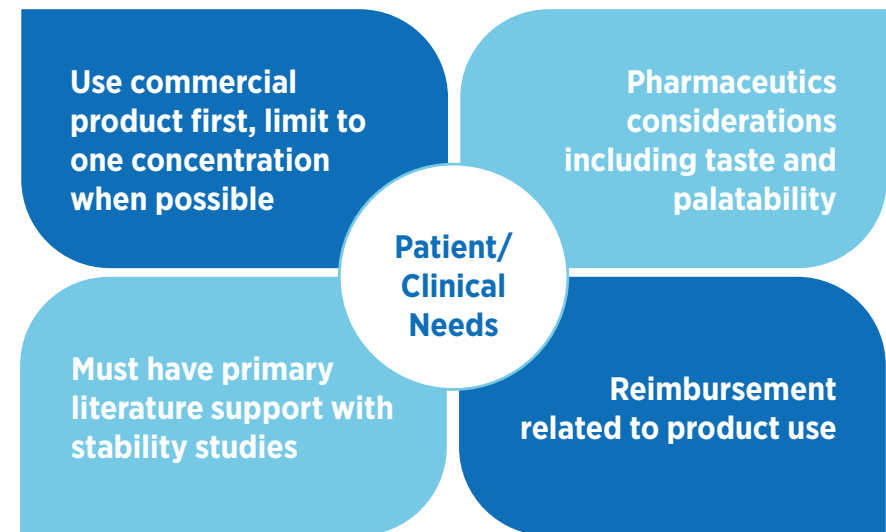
Use commercial product first, limit to one concentration when possible

Pharmaceutics considerations including taste and palatability

Patient/ Clinical Needs

Must have primary literature support with stability studies

Reimbursement related to product use